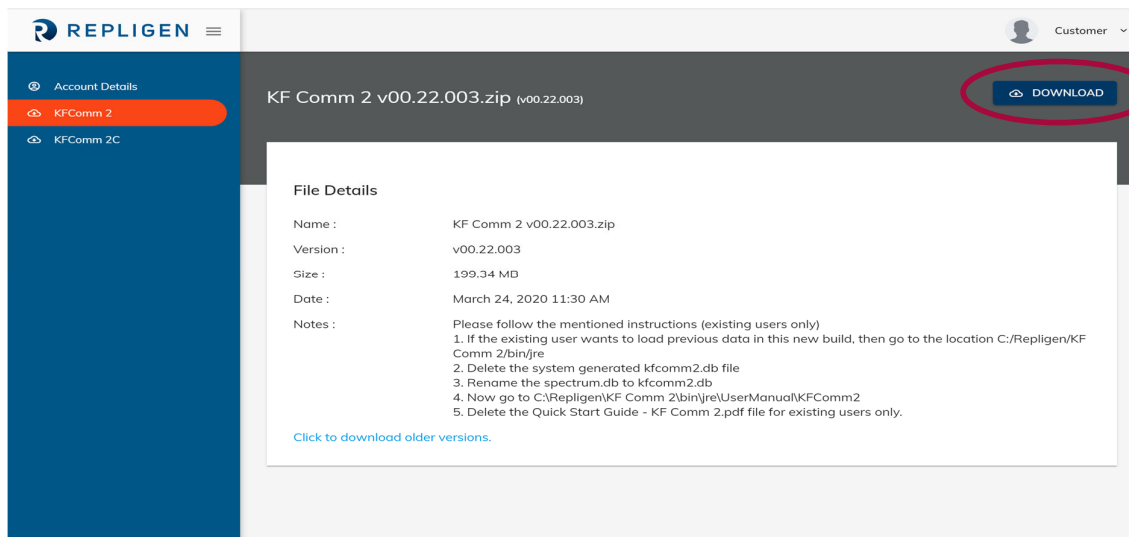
REPLIGEN

Customer

Account Details
KFComm 2
KFComm 2C

KF Comm 2 v00.22.003.zip (v00.22.003)

DOWNLOAD

File Details

| | |
|---|---|
| Name : | KF Comm 2 v00.22.003.zip |
| Version : | v00.22.003 |
| Size : | 199.34 MB |
| Date : | March 24, 2020 11:30 AM |
| Notes : | Please follow the mentioned instructions (existing users only) 1. If the existing user wants to load previous data in this new build, then go to the location C:/Repligen/KF Comm 2/bin/jre 2. Delete the system generated kfcomm2.db file 3. Rename the spectrum.db to kfcomm2.db 4. Now go to C:\Repligen\KF Comm 2\bin\jre\UserManual\KFComm2 5. Delete the Quick Start Guide - KF Comm 2.pdf file for existing users only. |

Click to download older versions.